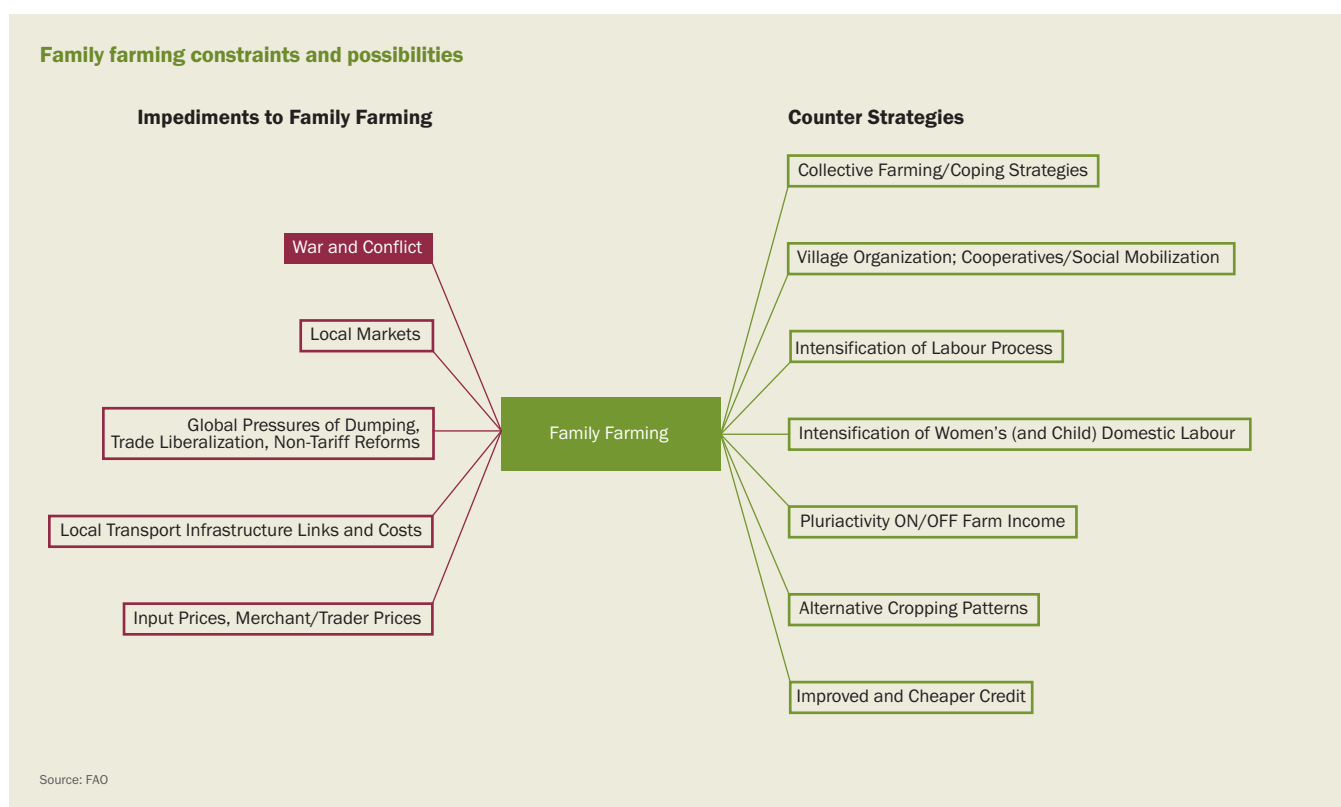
Family farming constraints and possibilities

Impediments to Family Farming

War and Conflict

Local Markets

Global Pressures of Dumping, Trade Liberalization, Non-Tariff Reforms

Local Transport Infrastructure Links and Costs

Input Prices, Merchant/Trader Prices

Family Farming

Counter Strategies

Collective Farming/Coping Strategies

Village Organization; Cooperatives/Social Mobilization

Intensification of Labour Process

Intensification of Women's (and Child) Domestic Labour

Pluriactivity ON/OFF Farm Income

Alternative Cropping Patterns

Improved and Cheaper Credit

Source: FAO